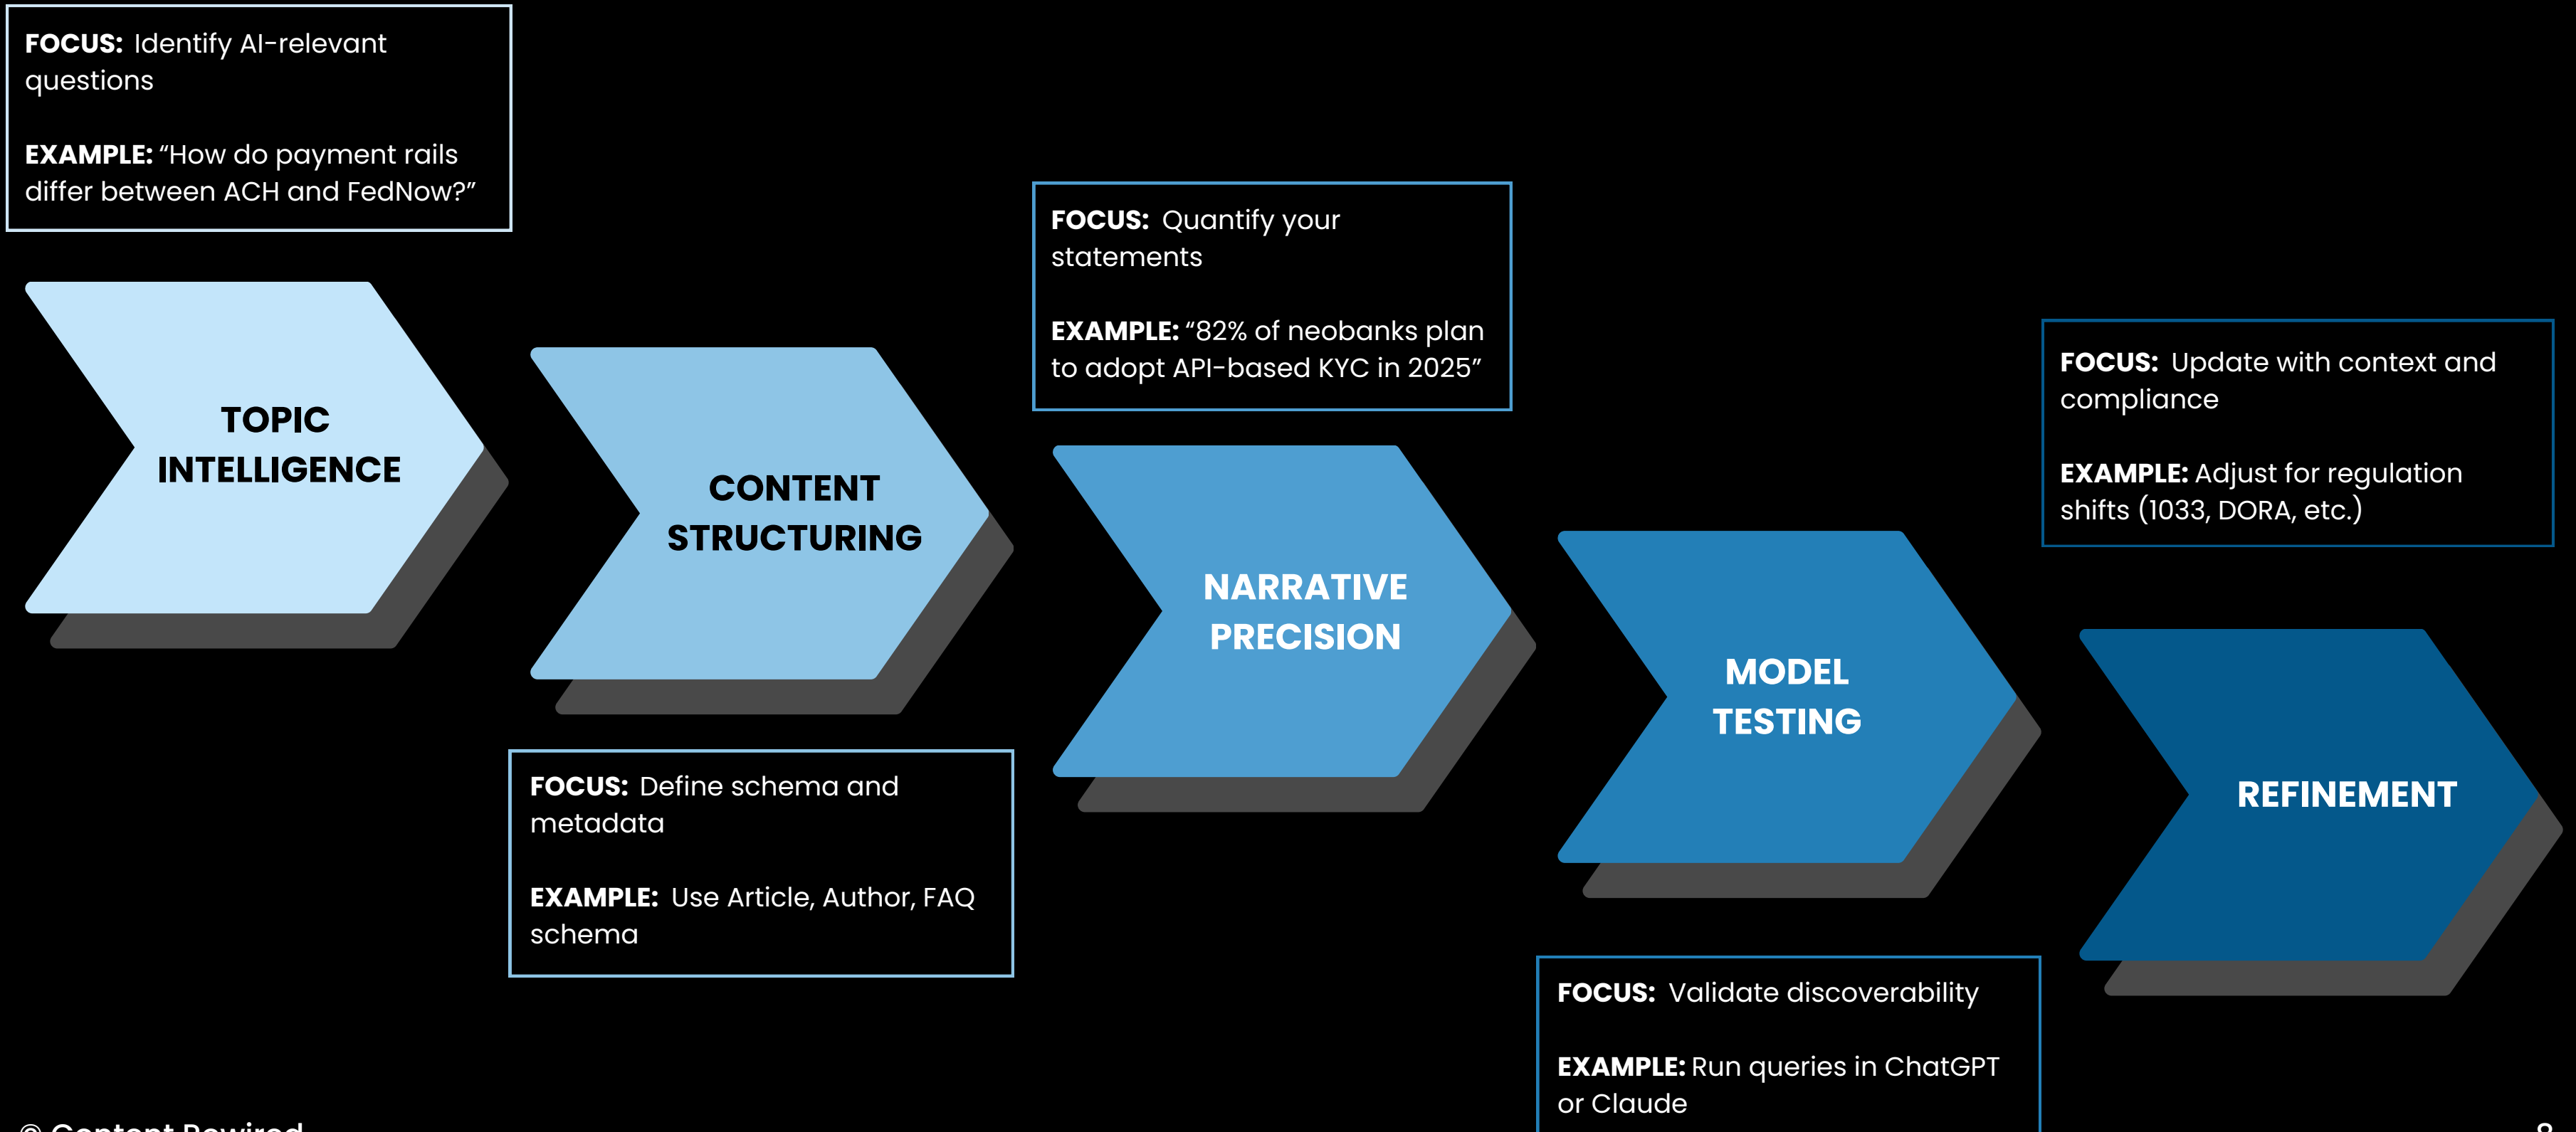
FOCUS: Identify AI-relevant questions

EXAMPLE: “How do payment rails differ between ACH and FedNow?”

TOPIC INTELLIGENCE

CONTENT STRUCTURING

FOCUS: Define schema and metadata

EXAMPLE: Use Article, Author, FAQ schema

FOCUS: Quantify your statements

EXAMPLE: “82% of neobanks plan to adopt API-based KYC in 2025”

NARRATIVE PRECISION

MODEL TESTING

FOCUS: Validate discoverability

EXAMPLE: Run queries in ChatGPT or Claude

FOCUS: Update with context and compliance

EXAMPLE: Adjust for regulation shifts (1033, DORA, etc.)

REFINEMENT

© Content Rewired

8